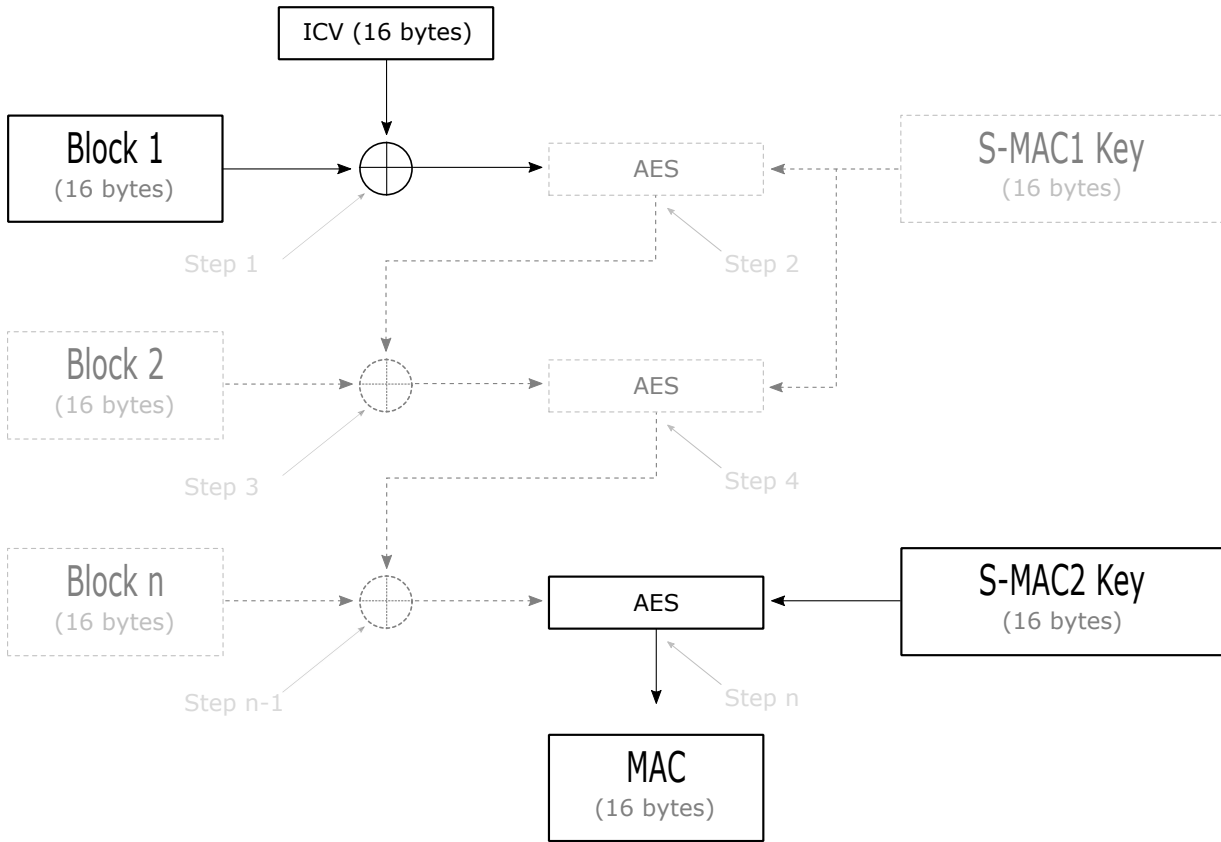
ICV (16 bytes)

Block 1
(16 bytes)

AES

S-MAC1 Key
(16 bytes)

Step 1

Step 2

Block 2
(16 bytes)

AES

Step 3

Step 4

Block n
(16 bytes)

AES

S-MAC2 Key
(16 bytes)

Step n-1

Step n

MAC
(16 bytes)